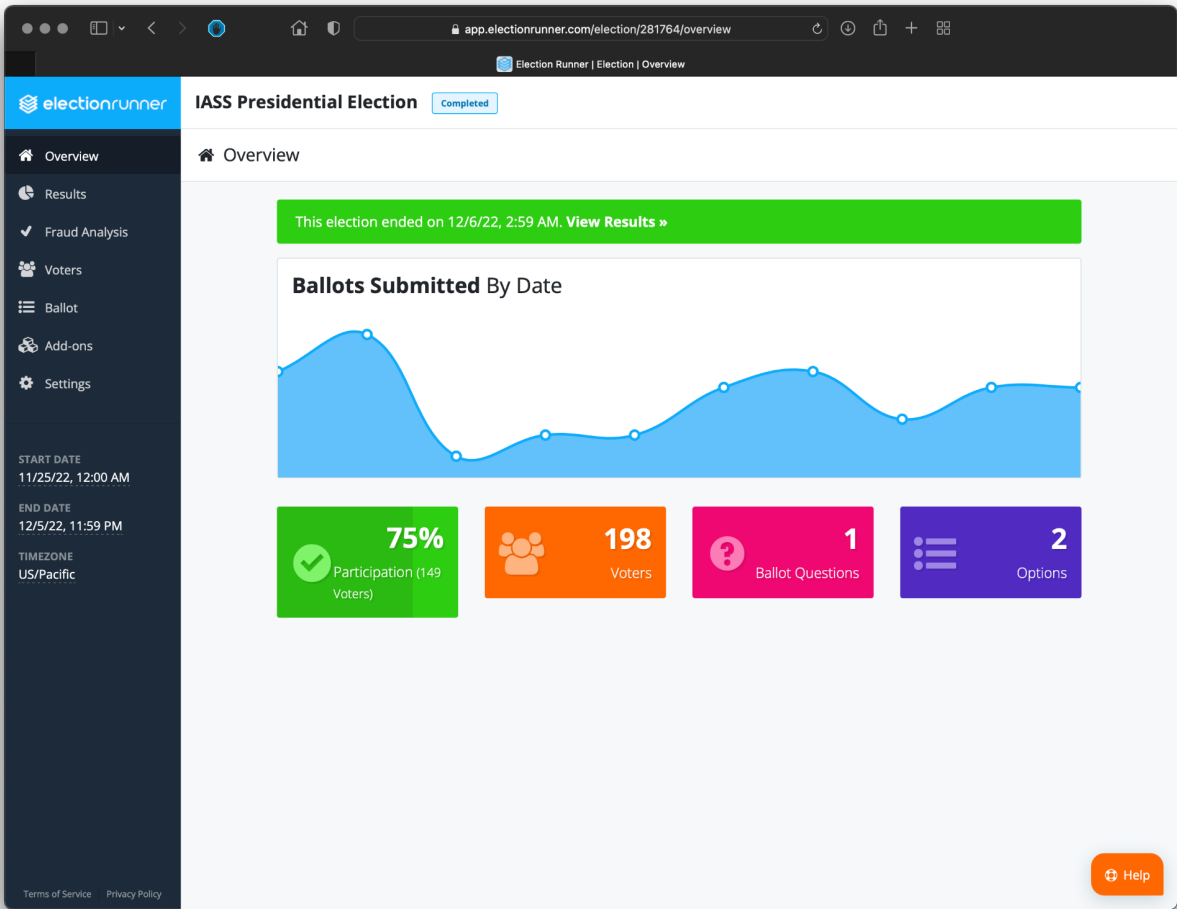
app.electionrunner.com/election/281764/overview

Election Runner | Election | Overview

electionrunner

IASS Presidential Election Completed

Overview
Results
Fraud Analysis
Voters
Ballot
Add-ons
Settings

START DATE
11/25/22, 12:00 AM
END DATE
12/5/22, 11:59 PM
TIMEZONE
US/Pacific

Overview

This election ended on 12/6/22, 2:59 AM. View Results »

Ballots Submitted By Date

75% Participation (149 Voters)

198 Voters

1 Ballot Questions

2 Options

Terms of Service Privacy Policy

Help